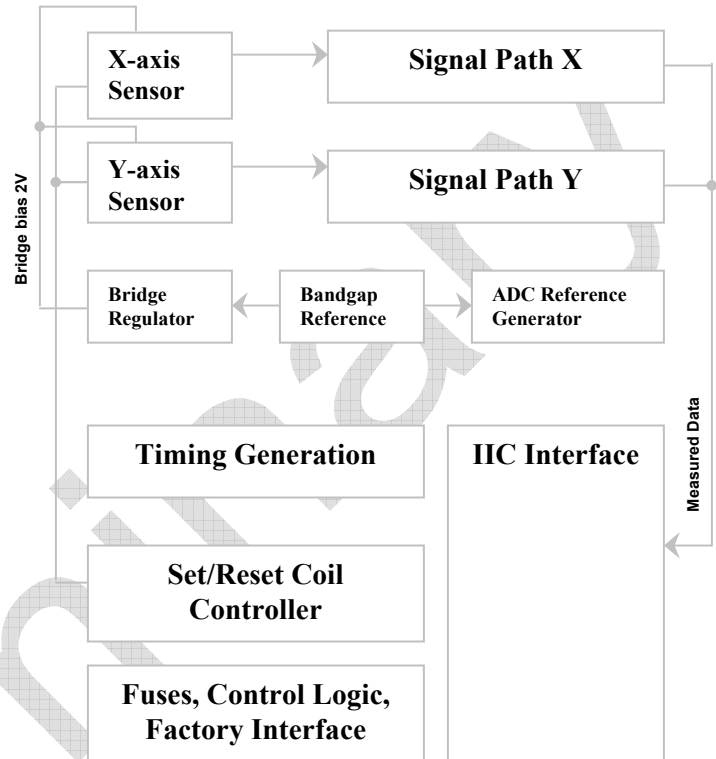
X-axis Sensor

Signal Path X

Bridge bias 2V

Y-axis Sensor

Signal Path Y

Bridge Regulator

Bandgap Reference

ADC Reference Generator

Measured Data

Timing Generation

IIC Interface

Set/Reset Coil Controller

Fuses, Control Logic, Factory Interface